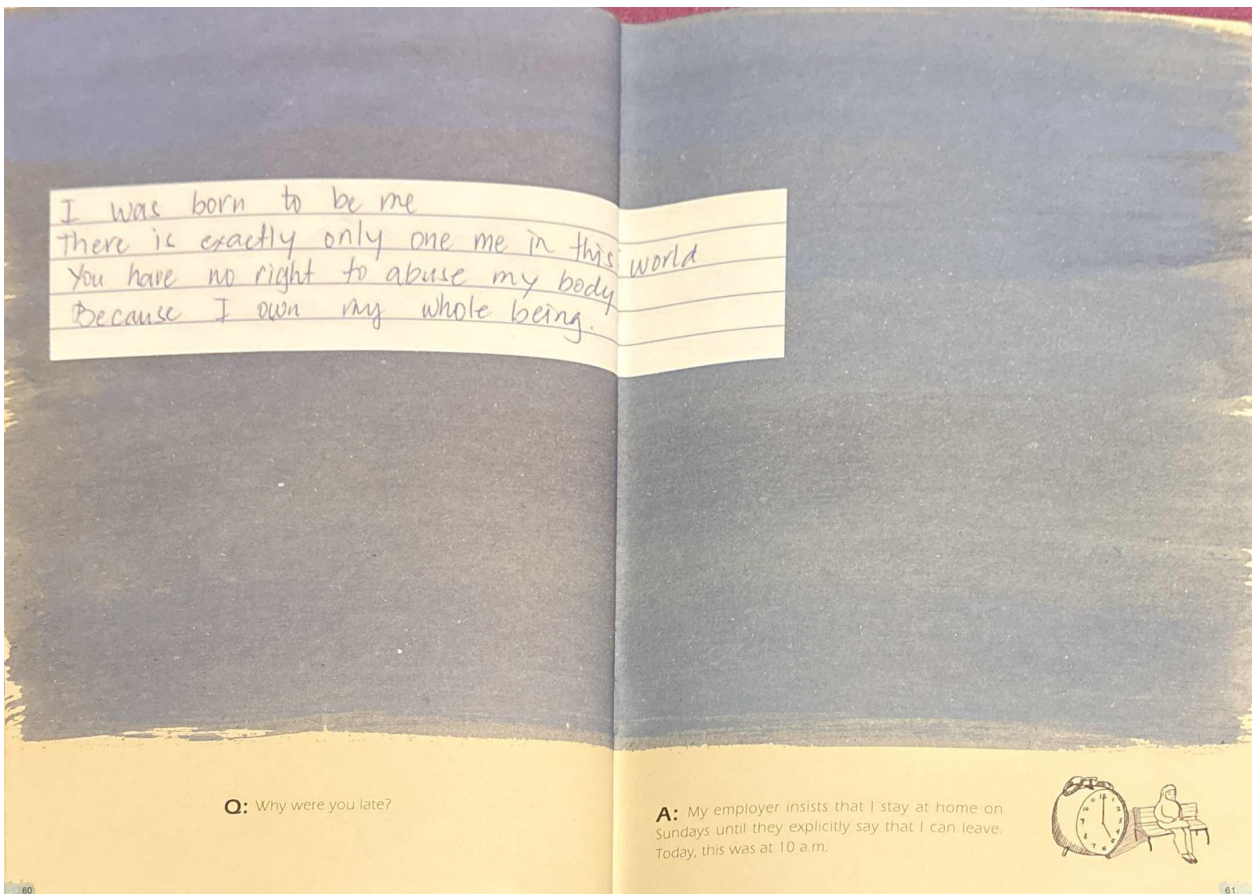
I was born to be me
There is exactly only one me in this world
You have no right to abuse my body
Because I own my whole being.

Q: Why were you late?

A: My employer insists that I stay at home on Sundays until they explicitly say that I can leave. Today, this was at 10 a.m.

80

61